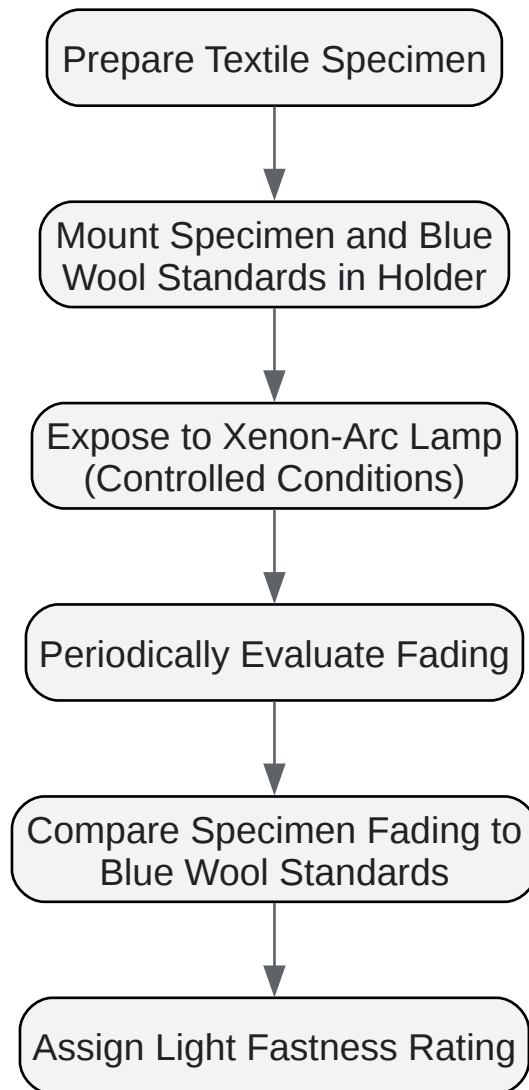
Prepare Textile Specimen

Mount Specimen and Blue Wool Standards in Holder

Expose to Xenon-Arc Lamp (Controlled Conditions)

Periodically Evaluate Fading

Compare Specimen Fading to Blue Wool Standards

Assign Light Fastness Rating